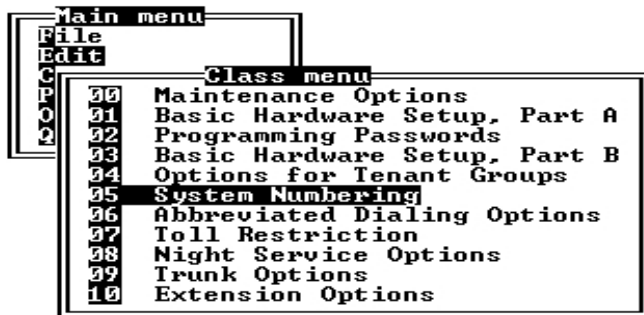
Main menu
File
Edit
C
P
O
Q

Class menu
00 Maintenance Options
01 Basic Hardware Setup, Part A
02 Programming Passwords
03 Basic Hardware Setup, Part B
04 Options for Tenant Groups
05 System Numbering
06 Abbreviated Dialing Options
07 Toll Restriction
08 Night Service Options
09 Trunk Options
10 Extension Options